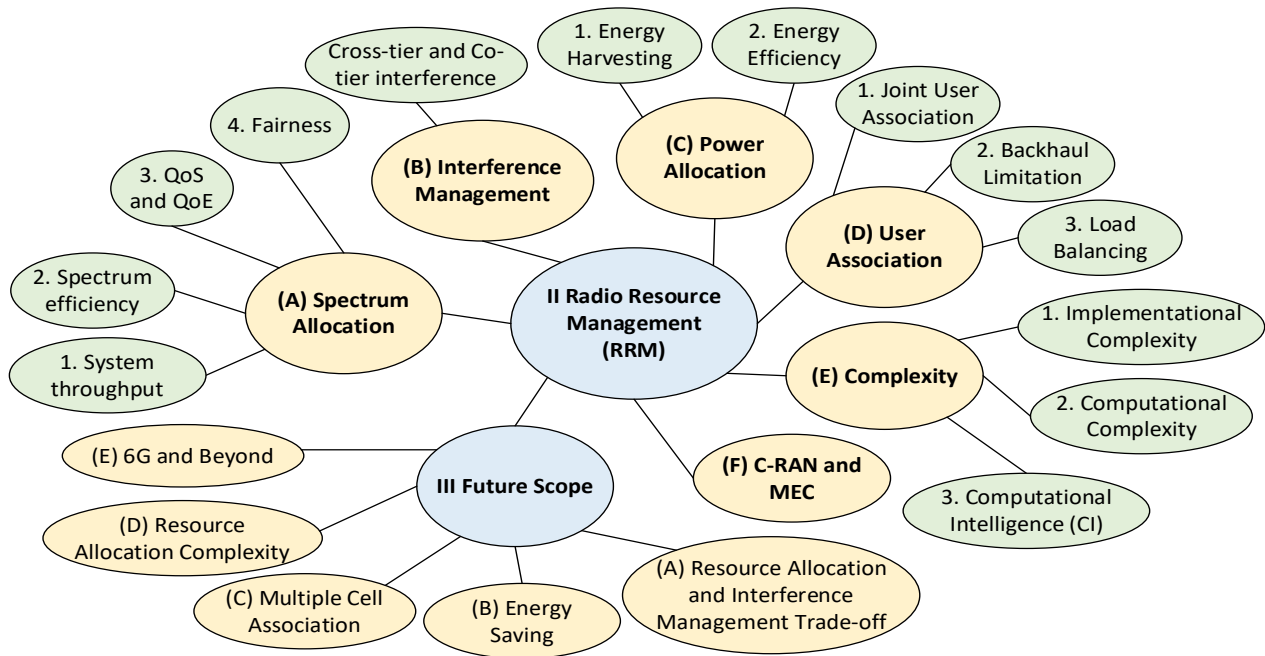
II Radio Resource Management (RRM)

(A) Spectrum Allocation

1. System throughput

2. Spectrum efficiency

3. QoS and QoE

4. Fairness

(B) Interference Management

Cross-tier and Co-tier interference

(C) Power Allocation

1. Energy Harvesting

2. Energy Efficiency

(D) User Association

1. Joint User Association

2. Backhaul Limitation

3. Load Balancing

(E) Complexity

1. Implementational Complexity

2. Computational Complexity

3. Computational Intelligence (CI)

(F) C-RAN and MEC

III Future Scope

(A) Resource Allocation and Interference Management Trade-off

(B) Energy Saving

(C) Multiple Cell Association

(D) Resource Allocation Complexity

(E) 6G and Beyond